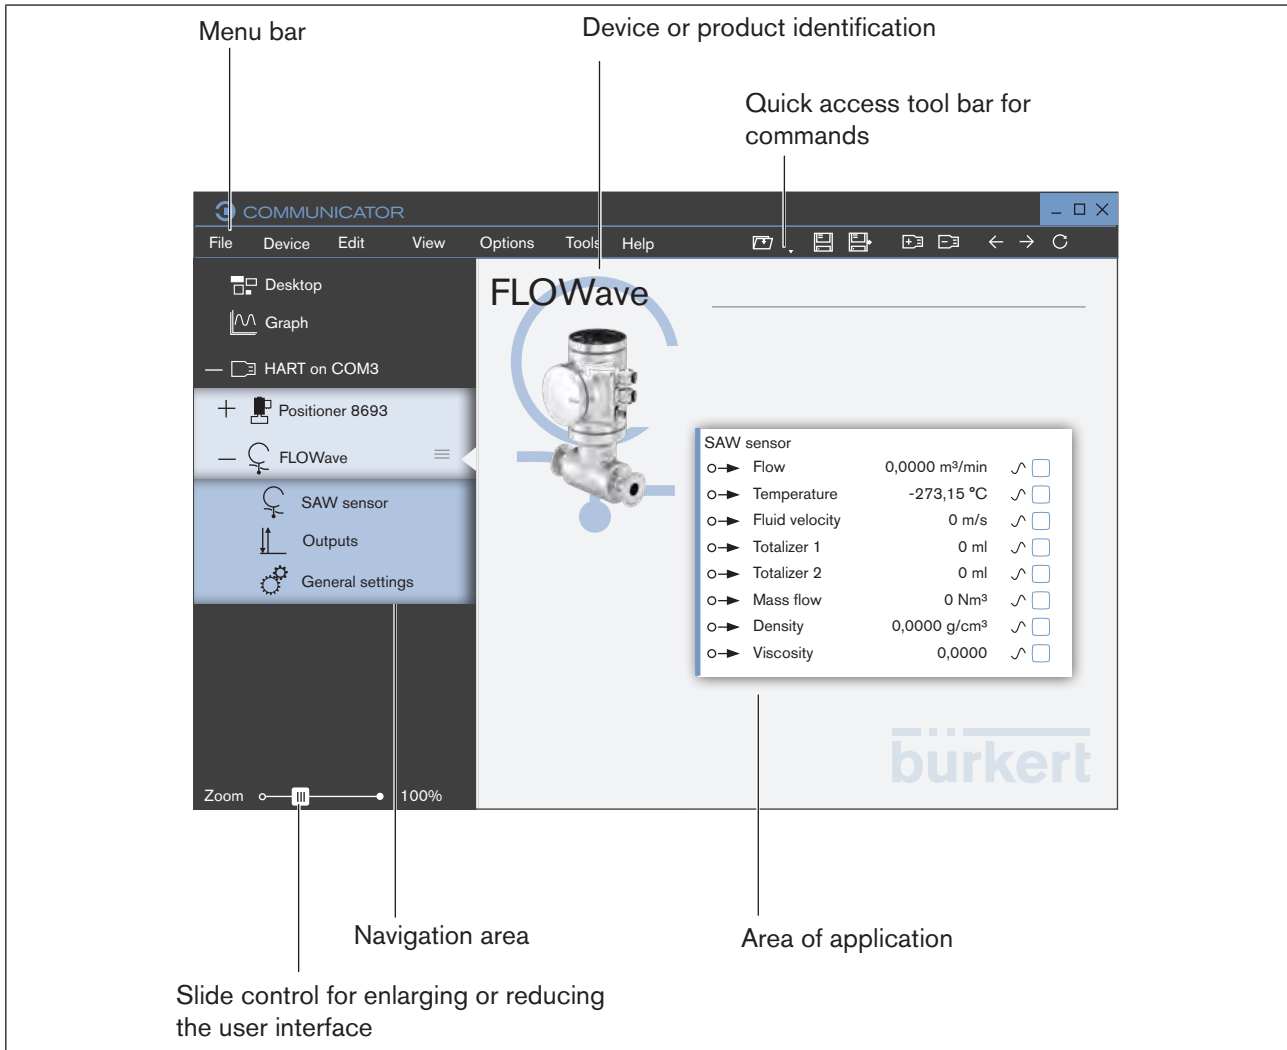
Menu bar

Device or product identification

Quick access tool bar for commands

COMMUNICATOR

File Device Edit View Options Tools Help

Desktop

Graph

HART on COM3

Positioner 8693

FLOWave

SAW sensor

Outputs

General settings

Zoom 100%

FLOWave

SAW sensor

| | | |
|---|---|---|
| Flow | 0,0000 m³/min | |
| Temperature | -273,15 °C | |
| Fluid velocity | 0 m/s | |
| Totalizer 1 | 0 ml | |
| Totalizer 2 | 0 ml | |
| Mass flow | 0 Nm³ | |
| Density | 0,0000 g/cm³ | |
| Viscosity | 0,0000 | |

bürkert

Navigation area

Area of application

Slide control for enlarging or reducing the user interface